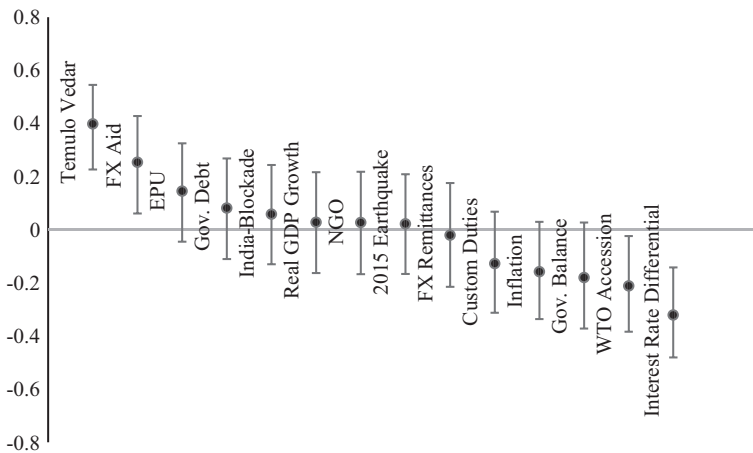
0.8
0.6
0.4
0.2
0
-0.2
-0.4
-0.6
-0.8

Temulo Vedar
FX Aid
EPU
Gov. Debt
India-Blockade
Real GDP Growth
NGO
2015 Earthquake
FX Remittances
Custom Duties
Inflation
Gov. Balance
WTO Accession
Interest Rate Differential